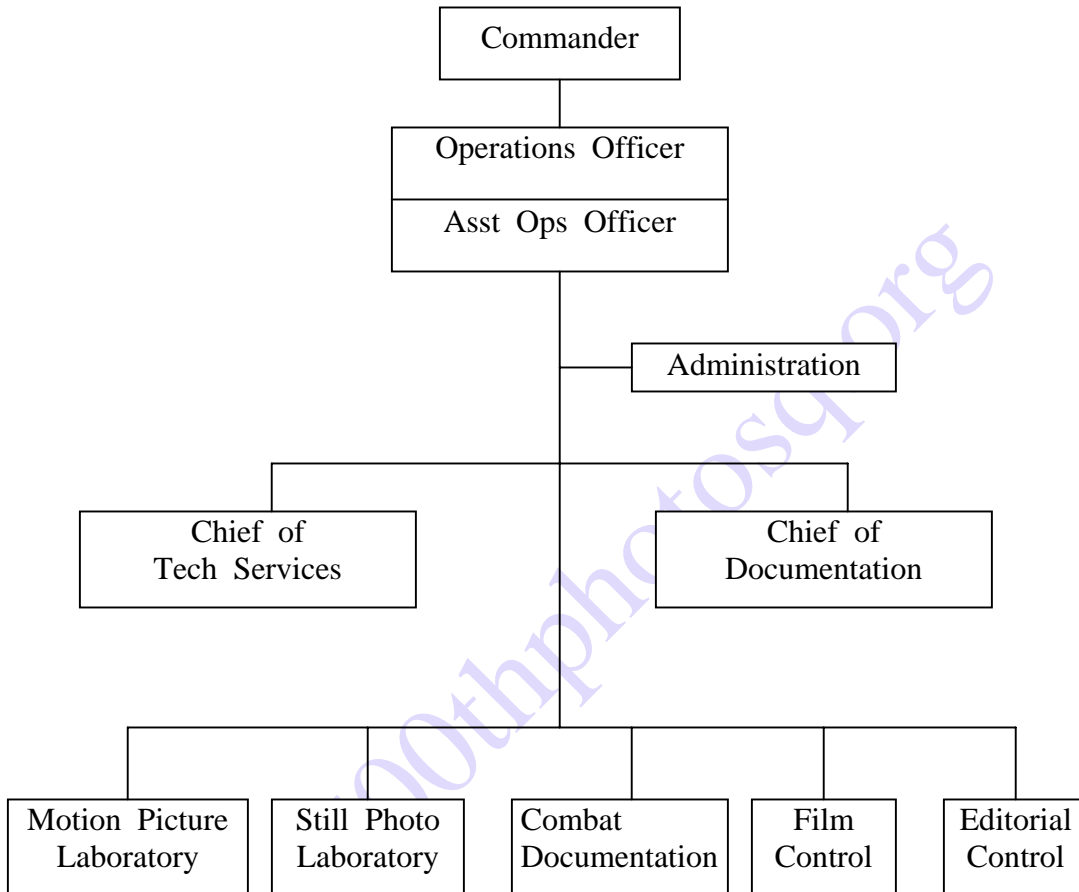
Commander

Operations Officer

Asst Ops Officer

Administration

Chief of Tech Services

Chief of Documentation

Motion Picture Laboratory

Still Photo Laboratory

Combat Documentation

Film Control

Editorial Control

600thphotosq.org